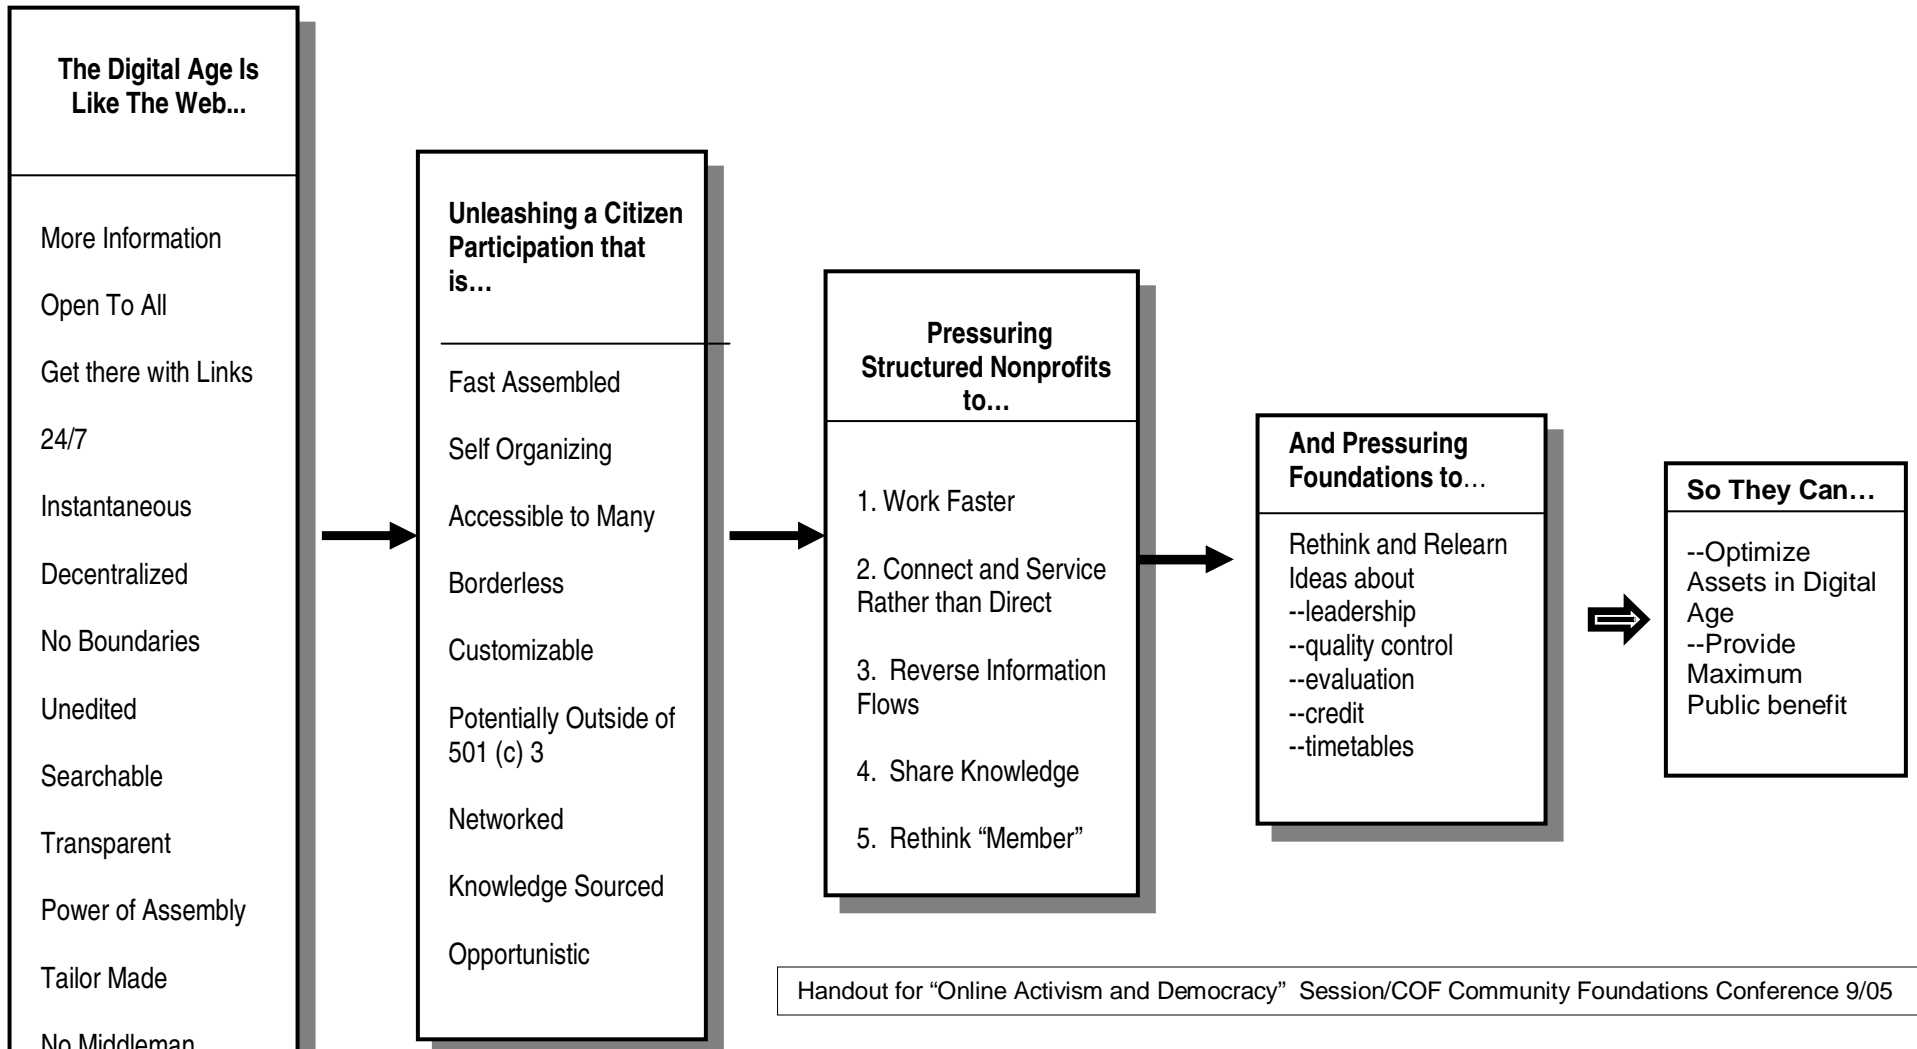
The Digital Age Is Like The Web...

More Information

Open To All

Get there with Links

24/7

Instantaneous

Decentralized

No Boundaries

Unedited

Searchable

Transparent

Power of Assembly

Tailor Made

No Middleman

Unleashing a Citizen Participation that is…

Fast Assembled

Self Organizing

Accessible to Many

Borderless

Customizable

Potentially Outside of 501 (c) 3

Networked

Knowledge Sourced

Opportunistic

Pressuring Structured Nonprofits to…

1. Work Faster

2. Connect and Service Rather than Direct

3. Reverse Information Flows

4. Share Knowledge

5. Rethink "Member"

And Pressuring Foundations to…

Rethink and Relearn Ideas about
--leadership
--quality control
--evaluation
--credit
--timetables

So They Can…

--Optimize Assets in Digital Age
--Provide Maximum Public benefit

Handout for "Online Activism and Democracy" Session/COF Community Foundations Conference 9/05